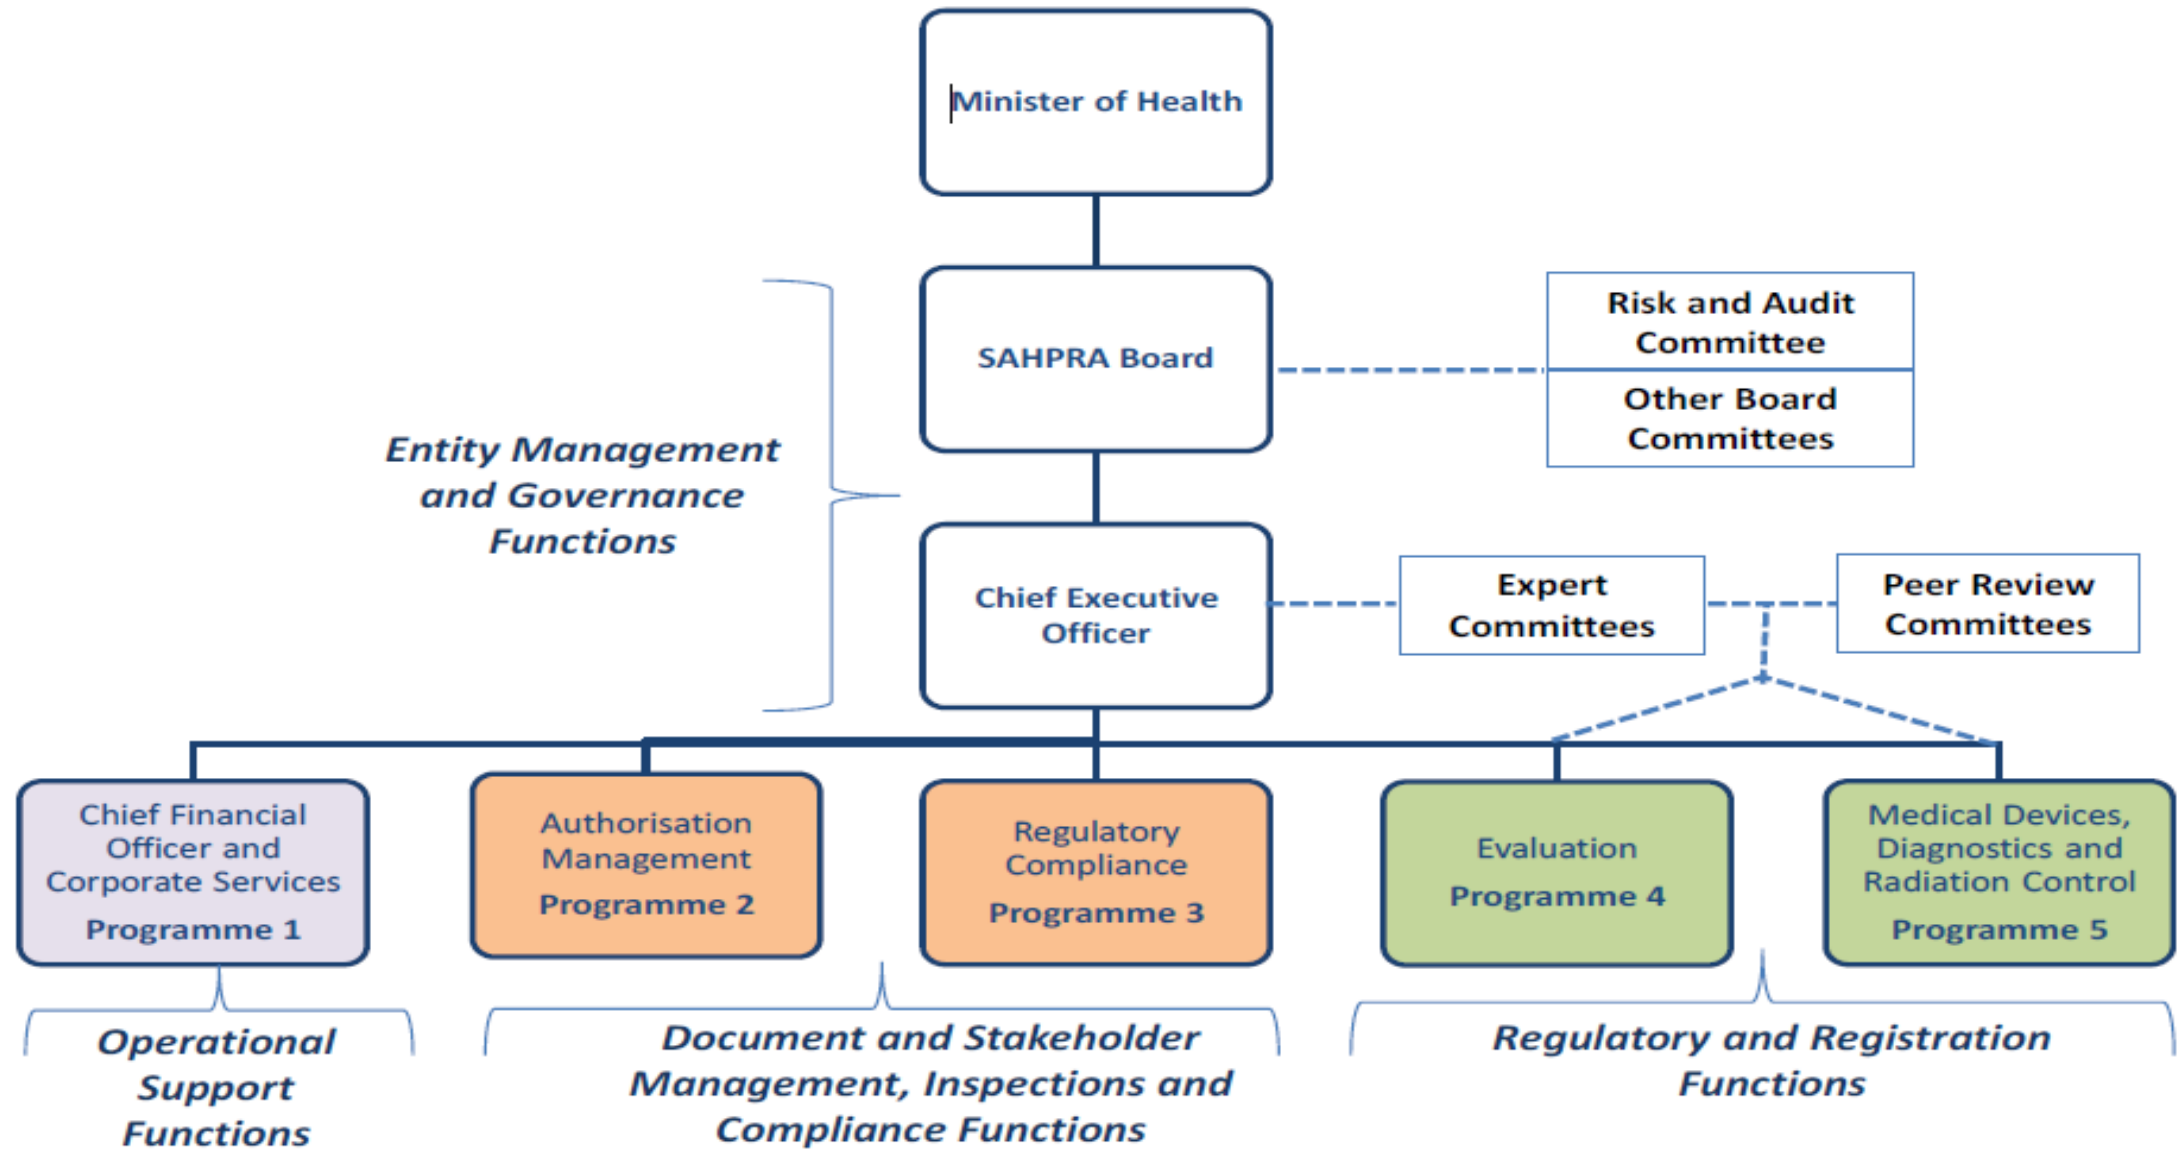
Minister of Health

SAHPRA Board

Risk and Audit Committee

Other Board Committees

Entity Management and Governance Functions

Chief Executive Officer

Expert Committees

Peer Review Committees

Chief Financial Officer and Corporate Services
Programme 1

Authorisation Management
Programme 2

Regulatory Compliance
Programme 3

Evaluation
Programme 4

Medical Devices, Diagnostics and Radiation Control
Programme 5

Operational Support Functions

Document and Stakeholder Management, Inspections and Compliance Functions

Regulatory and Registration Functions